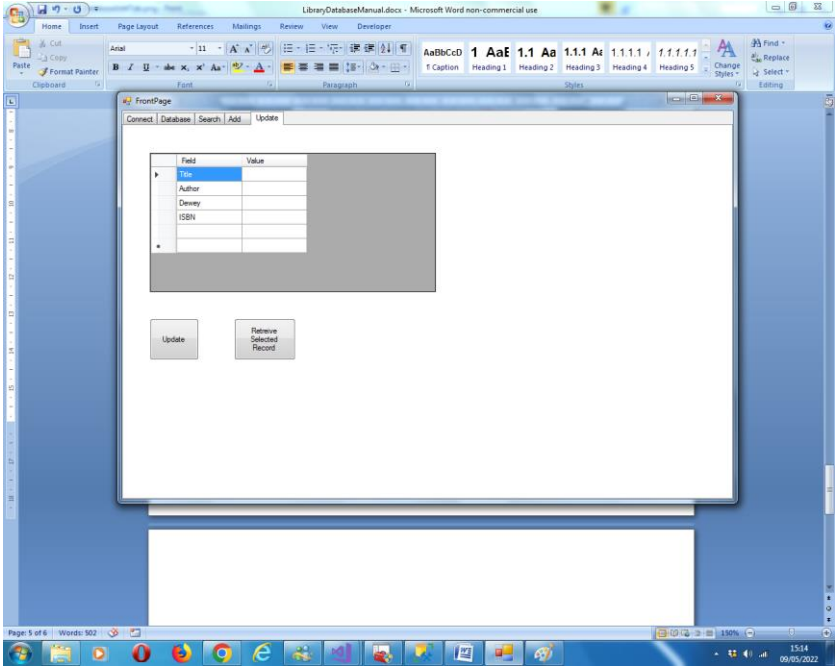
LibraryDatabaseManual.docx - Microsoft Word non-commercial use

Home Insert Page Layout References Mailings Review View Developer

Cut
Copy
Paste
Format Painter
Clipboard

Arial 11
Font

Paragraph

AaBbCcD 1 AaE 1.1 Aa 1.1.1 Aa 1.1.1.1 1.1.1.1.1
¶ Caption Heading 1 Heading 2 Heading 3 Heading 4 Heading 5
Change Styles
Styles

Find
Replace
Select
Editing

FrontPage

Connect Database Search Add Update

| | Field | Value |
|---|---|---|
| ▸ | Title | |
| | Author | |
| | Dewey | |
| | ISBN | |
| | | |
| * | | |

Update

Retreive Selected Record

Page: 5 of 6 Words: 502

150%

15:14
09/05/2022